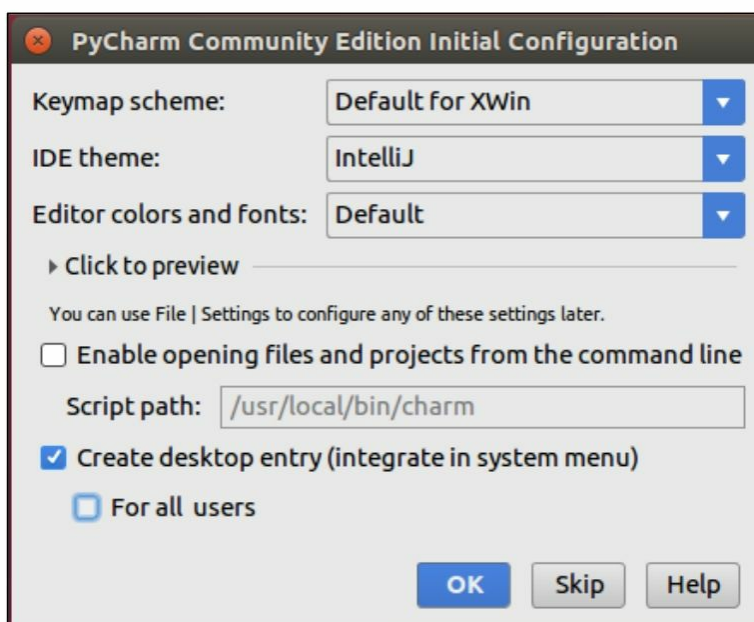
PyCharm Community Edition Initial Configuration

Keymap scheme: Default for XWin

IDE theme: IntelliJ

Editor colors and fonts: Default

Click to preview

You can use File | Settings to configure any of these settings later.

Enable opening files and projects from the command line

Script path: /usr/local/bin/charm

Create desktop entry (integrate in system menu)

For all users

OK Skip Help